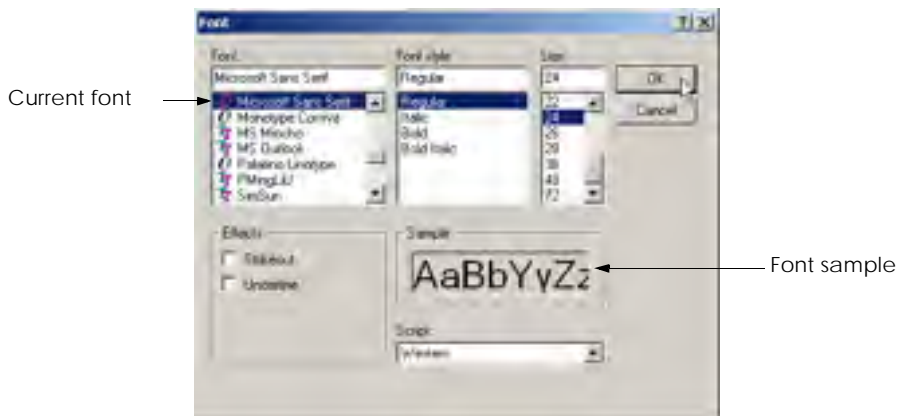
Font

?| X

Font:
Microsoft Sans Serif

Current font

Microsoft Sans Serif
Monotype Corsiva
MS Mincho
MS Outlook
Palatino Linotype
PMingLiU
SimSun

Font style:
Regular

Regular
Italic
Bold
Bold Italic

Size:
24

22
24
26
28
36
48
72

OK

Cancel

Effects
Strikeout
Underline

Sample
AaBbYyZz

Font sample

Script:
Western